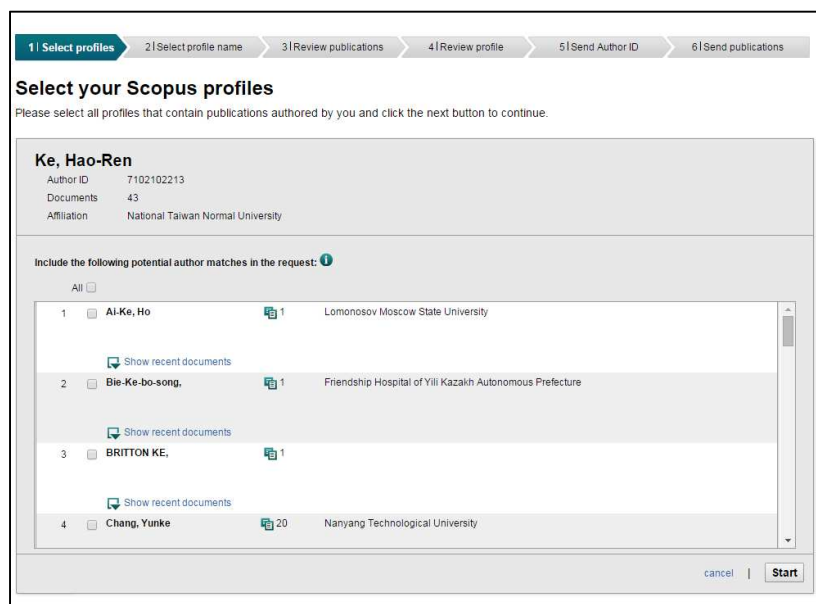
1 | Select profiles 2 | Select profile name 3 | Review publications 4 | Review profile 5 | Send Author ID 6 | Send publications

Select your Scopus profiles

Please select all profiles that contain publications authored by you and click the next button to continue.

Ke, Hao-Ren
Author ID 7102102213
Documents 43
Affiliation National Taiwan Normal University

Include the following potential author matches in the request:

All

1 Ai-Ke, Ho 1 Lomonosov Moscow State University
Show recent documents

2 Bie-Ke-bo-song, 1 Friendship Hospital of Yili Kazakh Autonomous Prefecture
Show recent documents

3 BRITTON KE, 1
Show recent documents

4 Chang, Yunke 20 Nanyang Technological University

cancel | Start